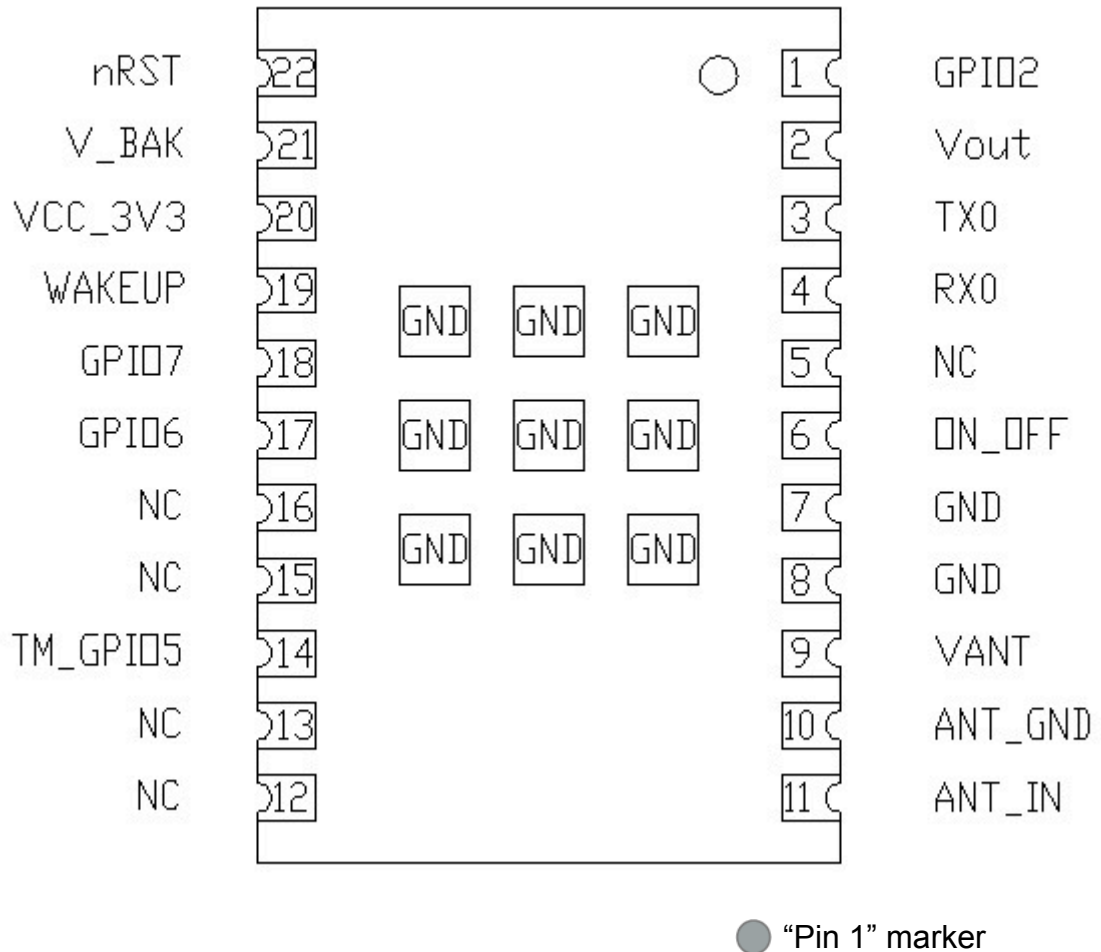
nRST 22
V_BAK 21
VCC_3V3 20
WAKEUP 19
GPIO7 18
GPIO6 17
NC 16
NC 15
TM_GPIO5 14
NC 13
NC 12

1 GPIO2
2 Vout
3 TX0
4 RX0
5 NC
6 ON_OFF
7 GND
8 GND
9 VANT
10 ANT_GND
11 ANT_IN

GND GND GND
GND GND GND
GND GND GND

“Pin 1” marker